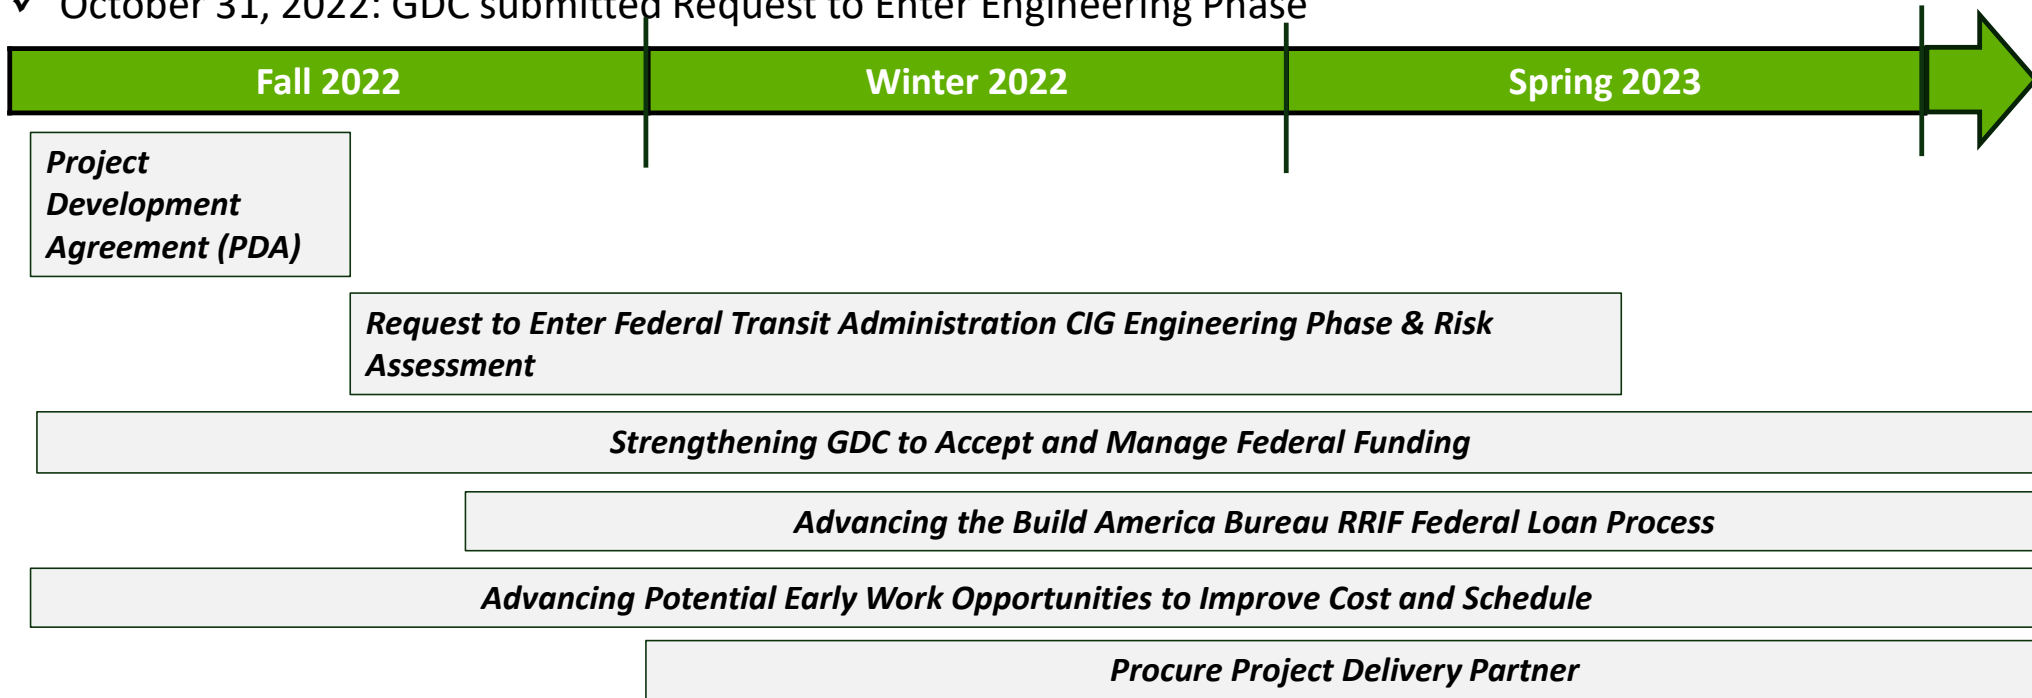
October 31, 2022: GDC submitted Request to Enter Engineering Phase

Fall 2022

Winter 2022

Spring 2023

Project Development Agreement (PDA)

Request to Enter Federal Transit Administration CIG Engineering Phase & Risk Assessment

Strengthening GDC to Accept and Manage Federal Funding

Advancing the Build America Bureau RRIF Federal Loan Process

Advancing Potential Early Work Opportunities to Improve Cost and Schedule

Procure Project Delivery Partner